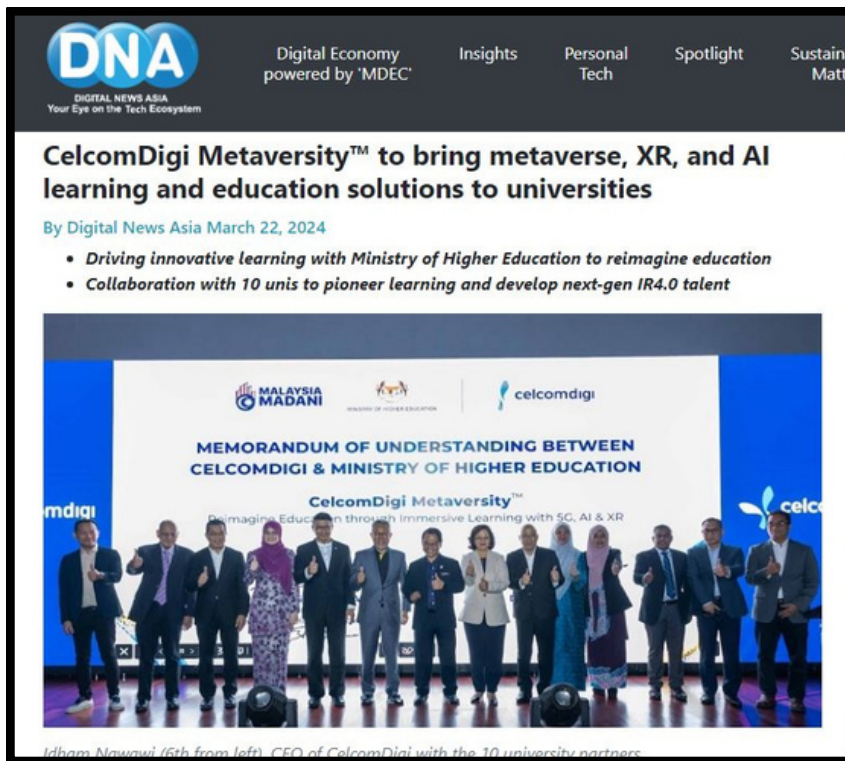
DNA
DIGITAL NEWS ASIA
Your Eye on the Tech Ecosystem

Digital Economy powered by 'MDEC'
Insights
Personal Tech
Spotlight
Sustain Matt

CelcomDigi Metaversity™ to bring metaverse, XR, and AI learning and education solutions to universities

By Digital News Asia March 22, 2024

• Driving innovative learning with Ministry of Higher Education to reimagine education
• Collaboration with 10 unis to pioneer learning and develop next-gen IR4.0 talent

MALAYSIA MADANI
MINISTRY OF HIGHER EDUCATION
celcomdigi

MEMORANDUM OF UNDERSTANDING BETWEEN CELCOMDIGI & MINISTRY OF HIGHER EDUCATION

CelcomDigi Metaversity™
Reimagine Educ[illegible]n through Immersive Learning with 5G, AI & XR

mdigi
celc

Idham Nawawi (6th from left), CEO of CelcomDigi with the 10 university partners